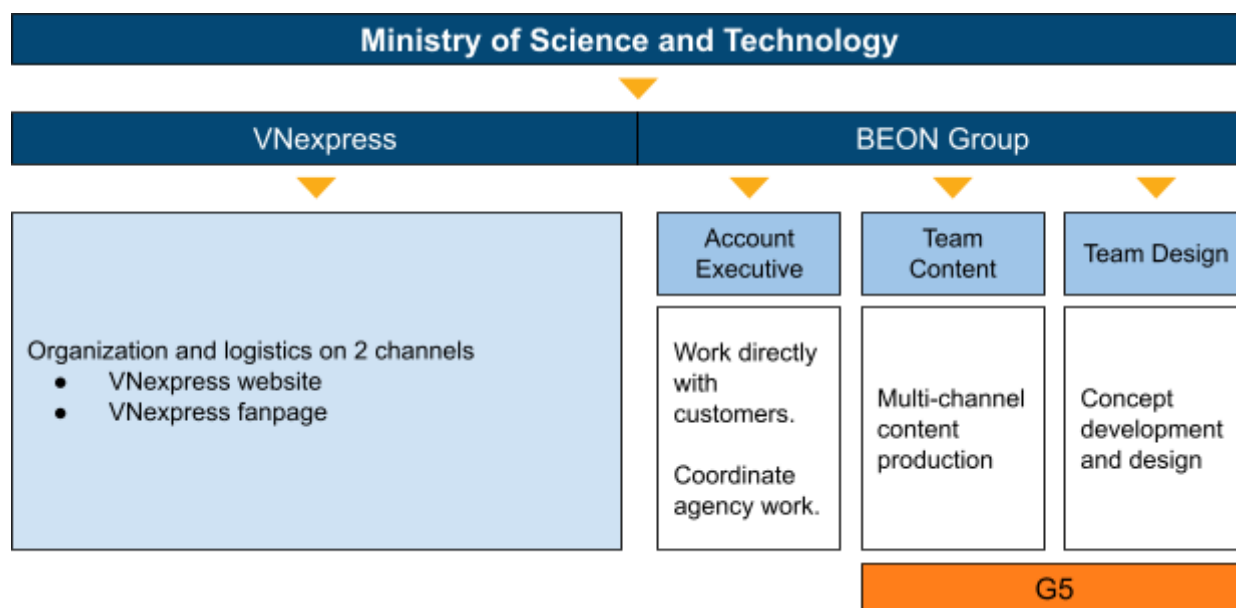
Ministry of Science and Technology

VNexpress

BEON Group

Organization and logistics on 2 channels
- VNexpress website
- VNexpress fanpage

Account Executive

Work directly with customers.

Coordinate agency work.

Team Content

Multi-channel content production

Team Design

Concept development and design

G5